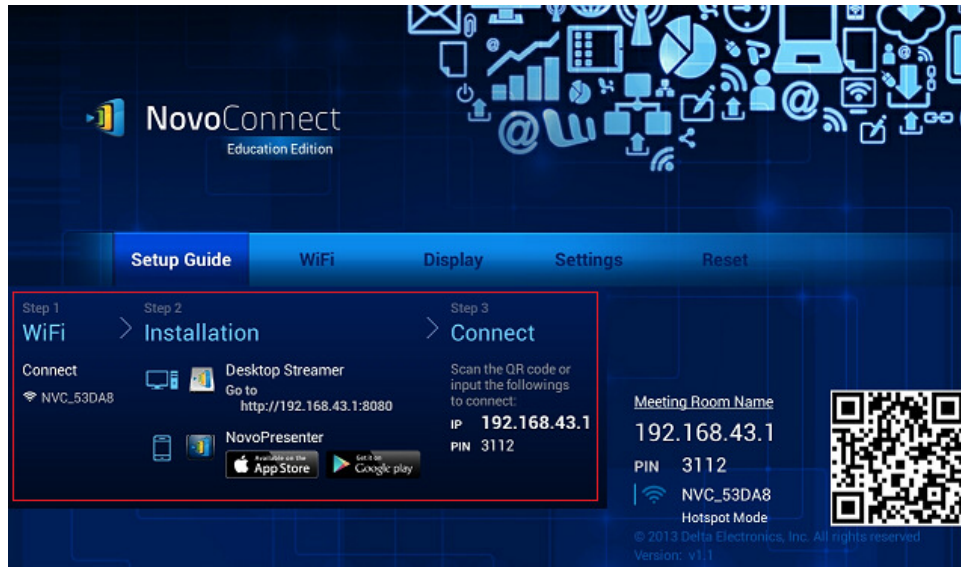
NovoConnect
Education Edition

Setup Guide WiFi Display Settings Reset

Step 1
WiFi

Connect
NVC_53DA8

Step 2
Installation

Desktop Streamer
Go to
http://192.168.43.1:8080

NovoPresenter
Available on the App Store
Get it on Google play

Step 3
Connect

Scan the QR code or input the followings to connect:
IP 192.168.43.1
PIN 3112

Meeting Room Name
192.168.43.1
PIN 3112
NVC_53DA8
Hotspot Mode

© 2013 Delta Electronics, Inc. All rights reserved
Version: v1.1